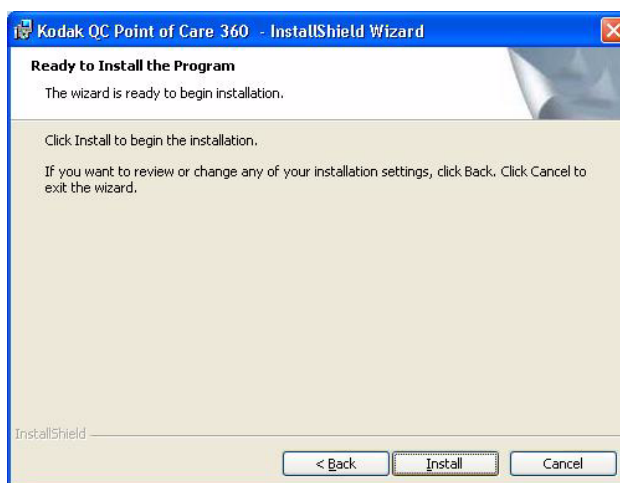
Kodak QC Point of Care 360 - InstallShield Wizard

Ready to Install the Program

The wizard is ready to begin installation.

Click Install to begin the installation.

If you want to review or change any of your installation settings, click Back. Click Cancel to exit the wizard.

InstallShield

< Back

Install

Cancel